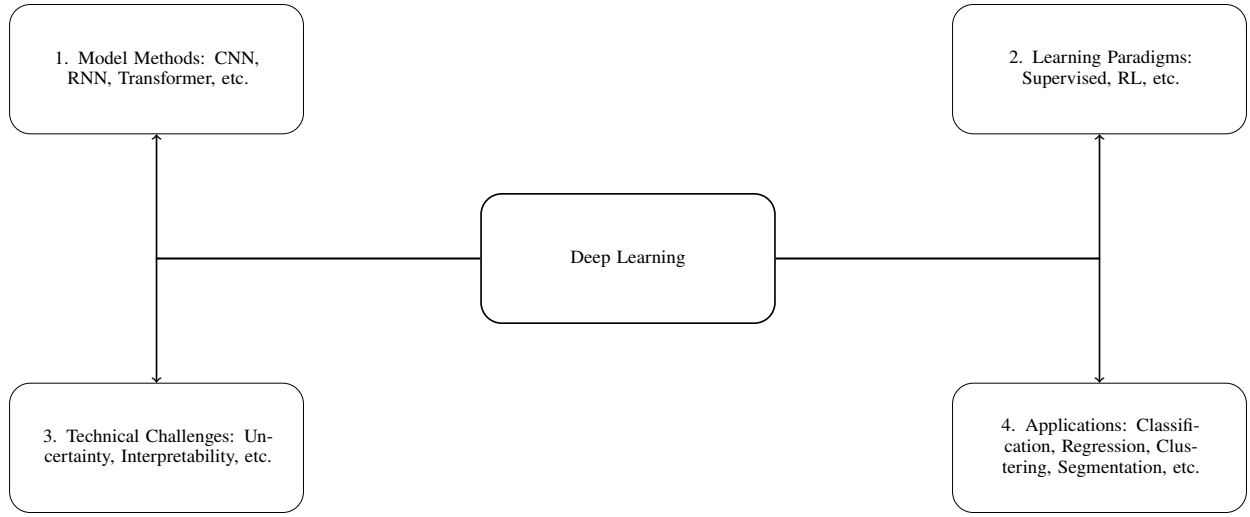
1. Model Methods: CNN, RNN, Transformer, etc.

2. Learning Paradigms: Supervised, RL, etc.

Deep Learning

3. Technical Challenges: Uncertainty, Interpretability, etc.

4. Applications: Classification, Regression, Clustering, Segmentation, etc.